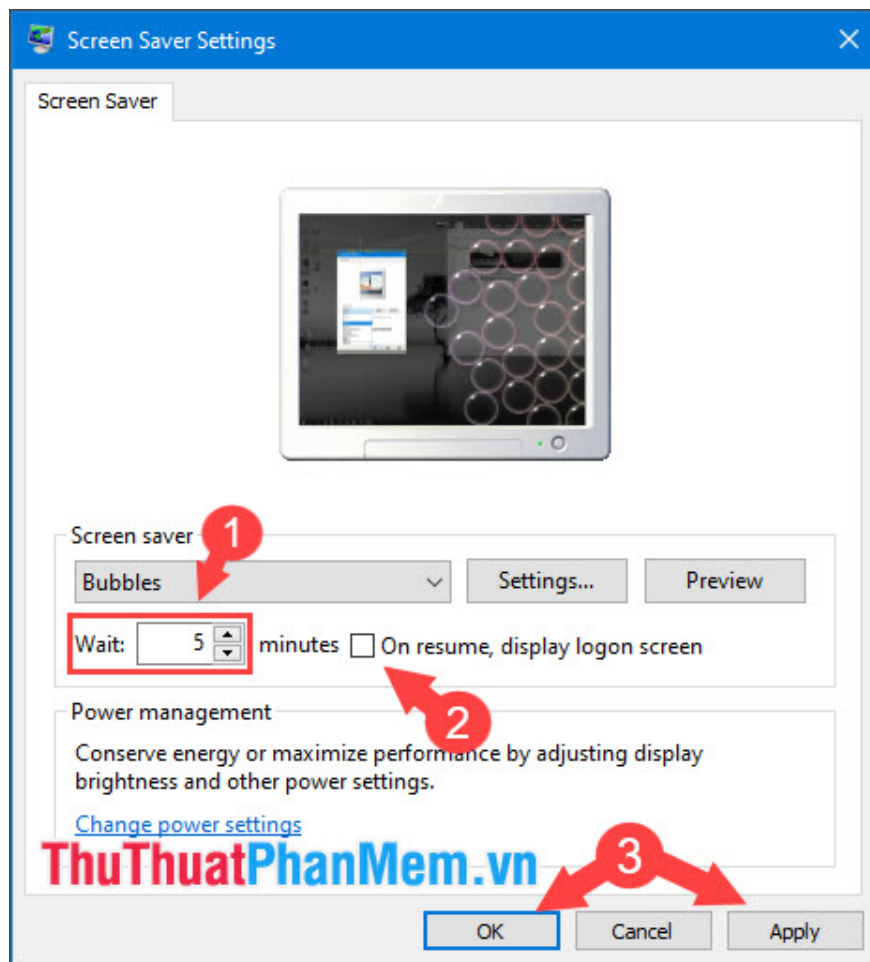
Screen Saver Settings

Screen Saver

Screen saver

1

Bubbles

Settings...

Preview

Wait: 5 minutes

On resume, display logon screen

2

Power management

Conserve energy or maximize performance by adjusting display brightness and other power settings.

Change power settings

ThuThuatPhanMem.vn

3

OK

Cancel

Apply